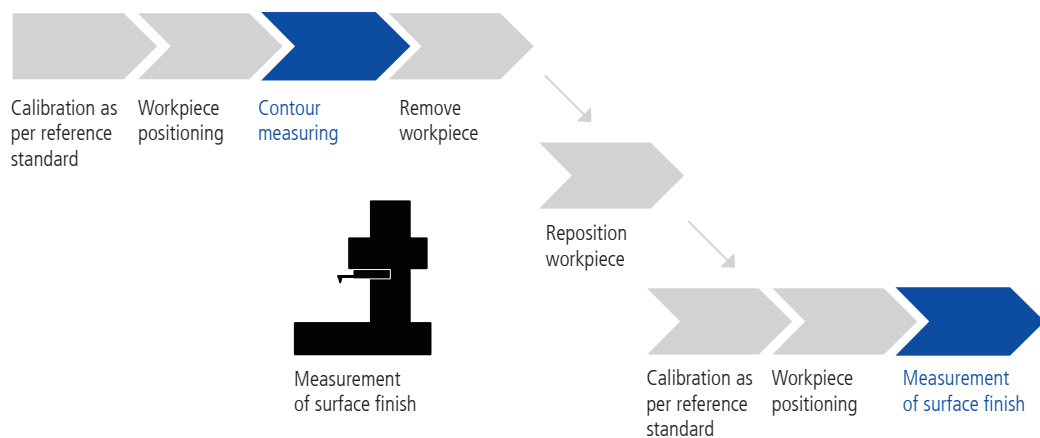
Calibration as per reference standard

Workpiece positioning

Contour measuring

Remove workpiece

Reposition workpiece

Measurement of surface finish

Calibration as per reference standard

Workpiece positioning

Measurement of surface finish